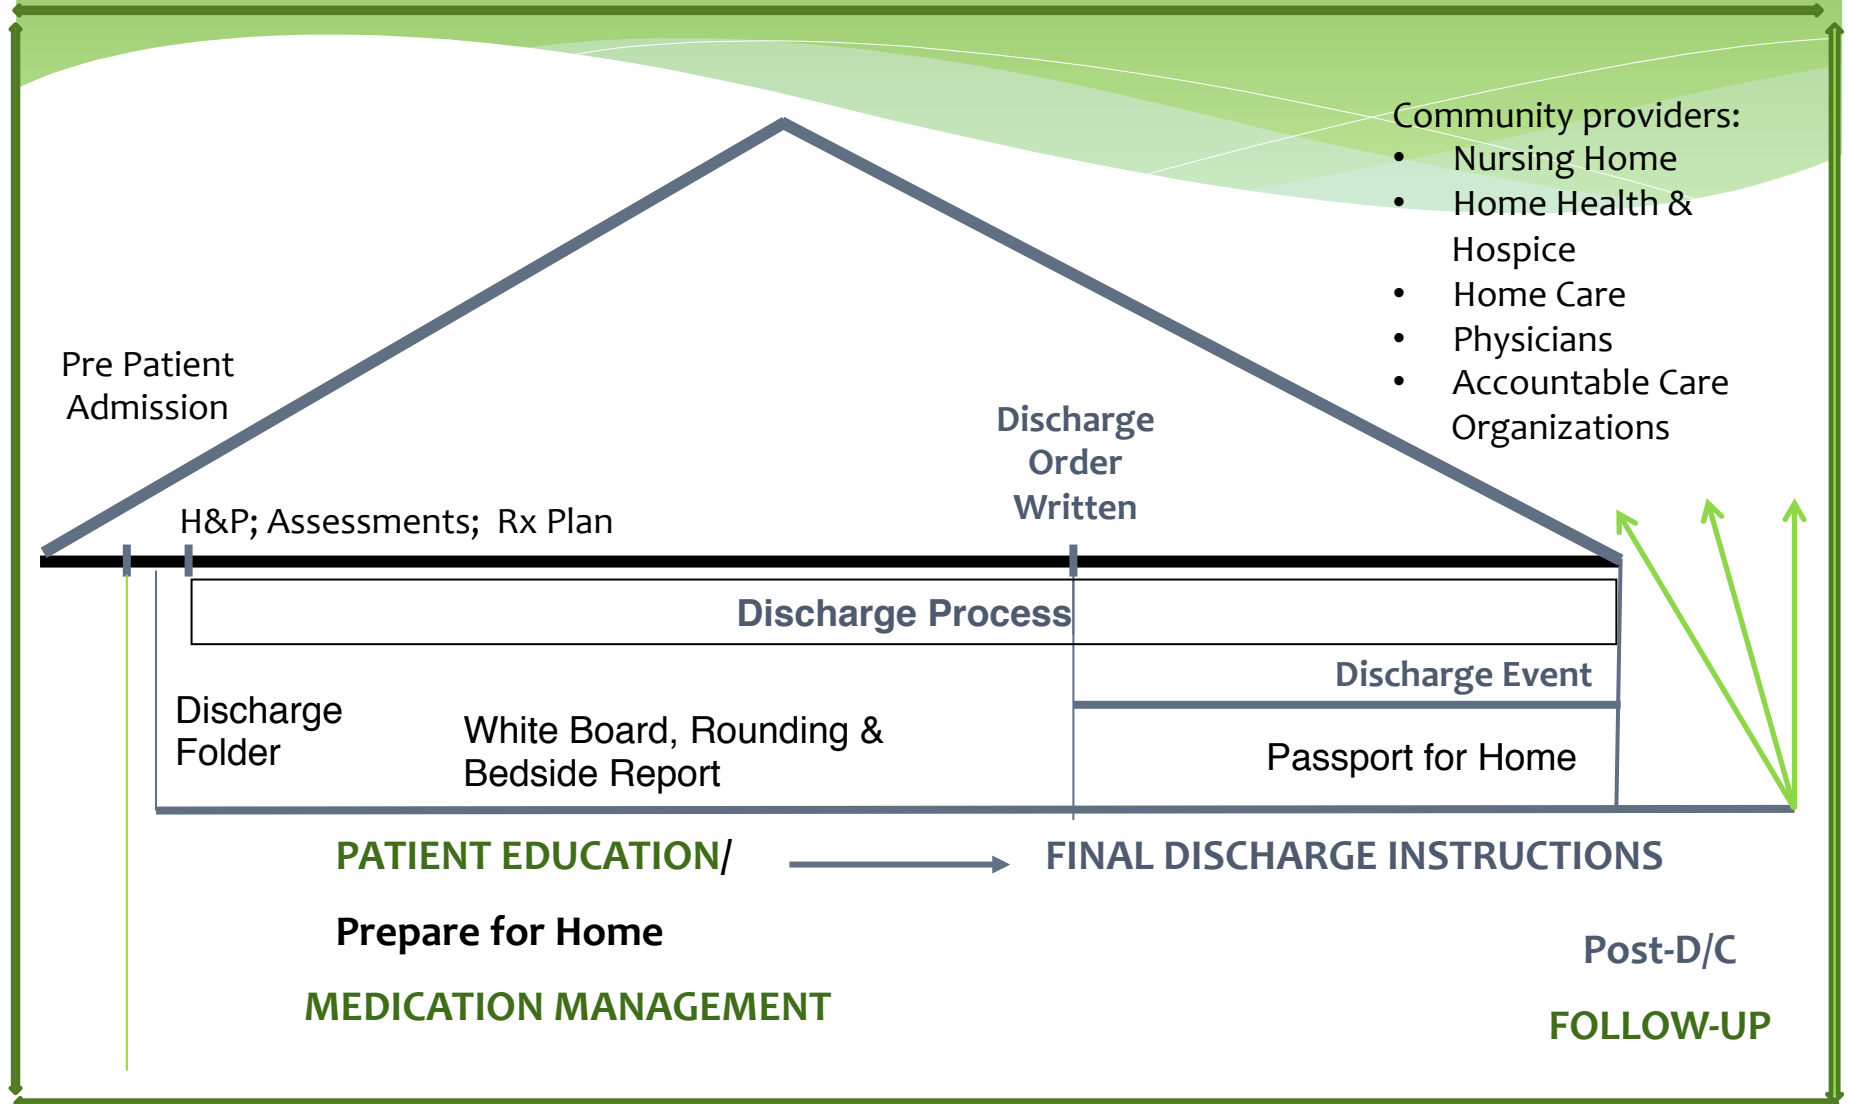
Community providers:
- Nursing Home
- Home Health & Hospice
- Home Care
- Physicians
- Accountable Care Organizations

Pre Patient Admission

Discharge Order Written

H&P; Assessments; Rx Plan

Discharge Process

Discharge Event

Discharge Folder

White Board, Rounding & Bedside Report

Passport for Home

PATIENT EDUCATION/

FINAL DISCHARGE INSTRUCTIONS

Prepare for Home

Post-D/C

MEDICATION MANAGEMENT

FOLLOW-UP